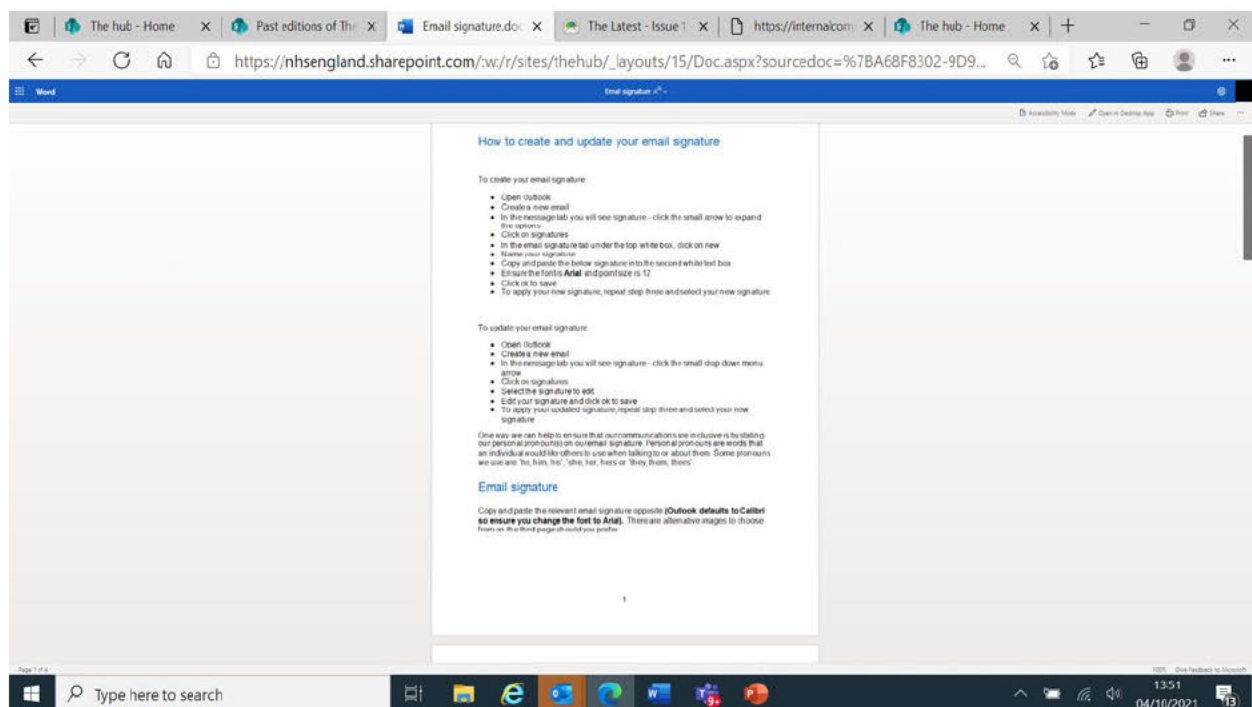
The hub - Home
Past editions of The
Email signature.doc
The Latest - Issue 1
https://internalcom
The hub - Home

https://nhsengland.sharepoint.com/:w:/r/sites/thehub/_layouts/15/Doc.aspx?sourcedoc=%7BA68F8302-9D9...

Word
Email signature

Accessibility Mode  Open in Desktop App  Print  Share

How to create and update your email signature

To create your email signature:

- Open Outlook
- Create a new email
- In the message tab you will see signature - click the small arrow to expand the options
- Click on signatures
- In the email signature tab under the top white box, click on new
- Name your signature
- Copy and paste the below signature into the second white text box
- Ensure the font is **Arial** and point size is 12
- Click ok to save
- To apply your new signature, repeat step three and select your new signature

To update your email signature:

- Open Outlook
- Create a new email
- In the message tab you will see signature - click the small drop down menu arrow
- Click on signatures
- Select the signature to edit
- Edit your signature and click ok to save
- To apply your updated signature, repeat step three and select your new signature

One way we can help to ensure that our communications are inclusive is by stating our personal pronoun(s) on our email signature. Personal pronouns are words that an individual would like others to use when talking to or about them. Some pronouns we use are 'he, him, his', 'she, her, hers' or 'they, them, theirs'.

Email signature

Copy and paste the relevant email signature opposite **(Outlook defaults to Calibri so ensure you change the font to Arial).** There are alternative images to choose from on the third page should you prefer.

1

Page 1 of 4
100%  Give Feedback to Microsoft

Type here to search
13:51
04/10/2021
13